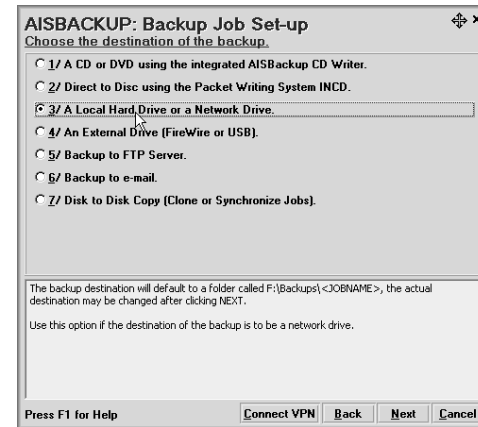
AISBACKUP: Backup Job Set-up
Choose the destination of the backup.

1/ A CD or DVD using the integrated AISBackup CD Writer.
2/ Direct to Disc using the Packet Writing System INCD.
3/ A Local Hard Drive or a Network Drive.
4/ An External Drive (FireWire or USB).
5/ Backup to FTP Server.
6/ Backup to e-mail.
7/ Disk to Disk Copy (Clone or Synchronize Jobs).

The backup destination will default to a folder called F:\Backups\<JOBNAME>, the actual destination may be changed after clicking NEXT.

Use this option if the destination of the backup is to be a network drive.

Press F1 for Help
Connect VPN
Back
Next
Cancel